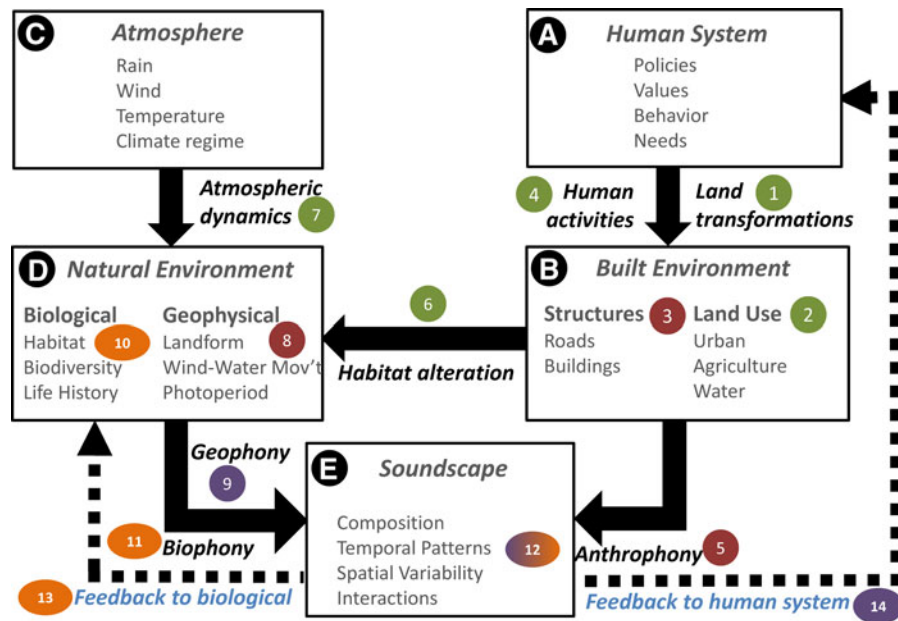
C Atmosphere
Rain
Wind
Temperature
Climate regime

A Human System
Policies
Values
Behavior
Needs

Atmospheric dynamics 7

4 Human activities

Land transformations 1

D Natural Environment
Biological
Habitat 10
Biodiversity
Life History

Geophysical 8
Landform
Wind-Water Mov't
Photoperiod

6
Habitat alteration

B Built Environment
Structures 3
Roads
Buildings

Land Use 2
Urban
Agriculture
Water

Geophony
9

E Soundscape
Composition
Temporal Patterns 12
Spatial Variability
Interactions

11 Biophony

Anthrophony 5

13 Feedback to biological

Feedback to human system 14